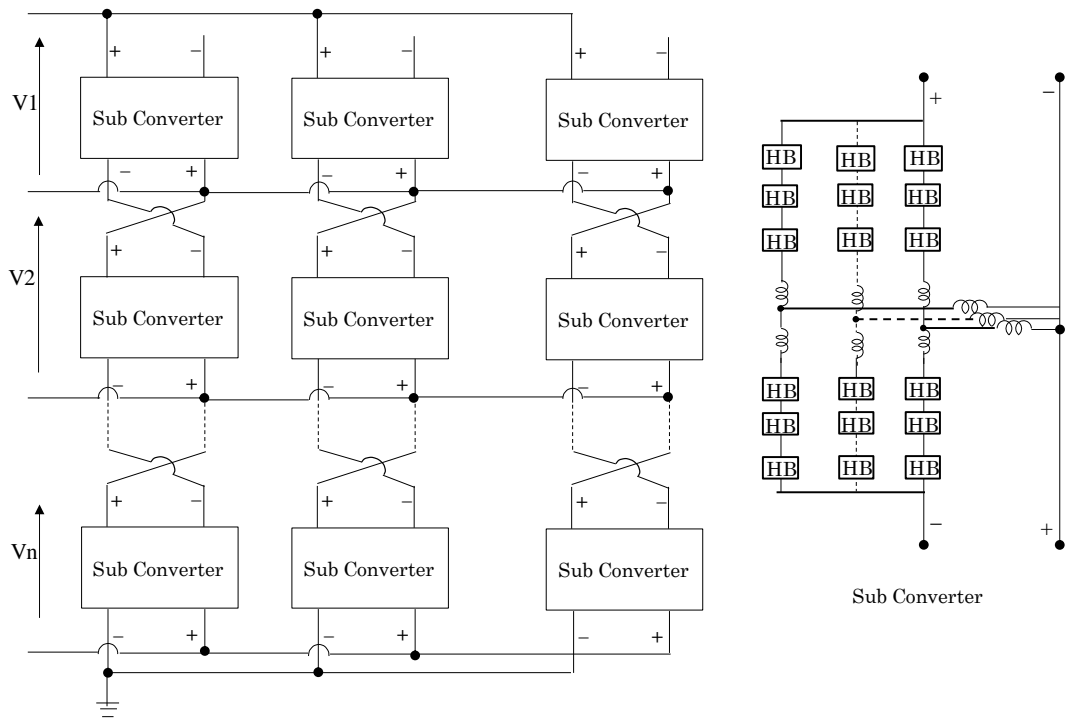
V1
+ −
Sub Converter
− +
+ −
Sub Converter
− +
+ −
Sub Converter
− +

V2
+ −
Sub Converter
− +
+ −
Sub Converter
− +
+ −
Sub Converter
− +

Vn
+ −
Sub Converter
− +
+ −
Sub Converter
− +
+ −
Sub Converter
− +

+
−
HB HB HB
HB HB HB
HB HB HB
HB HB HB
HB HB HB
HB HB HB
−
+

Sub Converter